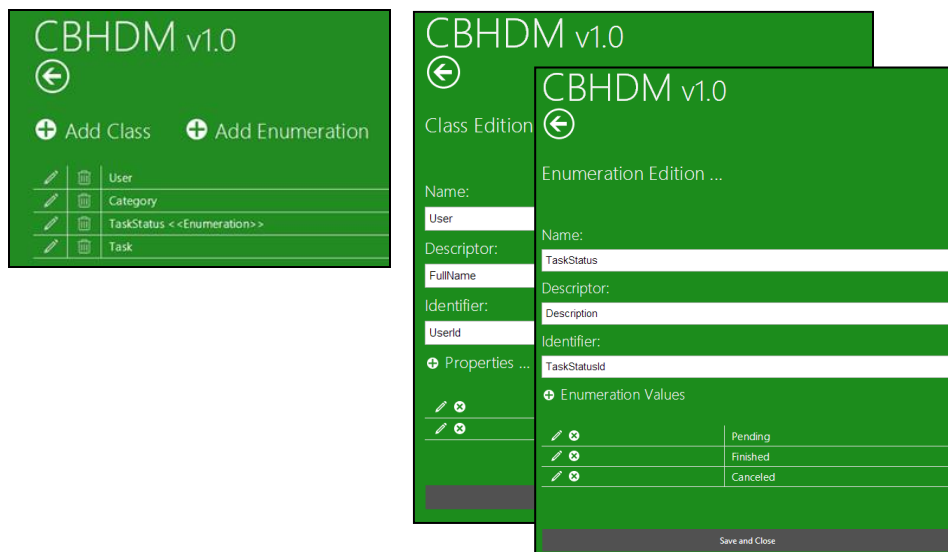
CBHDM v1.0

Add Class
Add Enumeration

User
Category
TaskStatus <<Enumeration>>
Task

CBHDM v1.0

Class Edition

Name:
User
Descriptor:
FullName
Identifier:
UserId
Properties ...

CBHDM v1.0

Enumeration Edition ...

Name:
TaskStatus
Descriptor:
Description
Identifier:
TaskStatusId
Enumeration Values

| | |
|---|---|
| | Pending |
| | Finished |
| | Canceled |

Save and Close